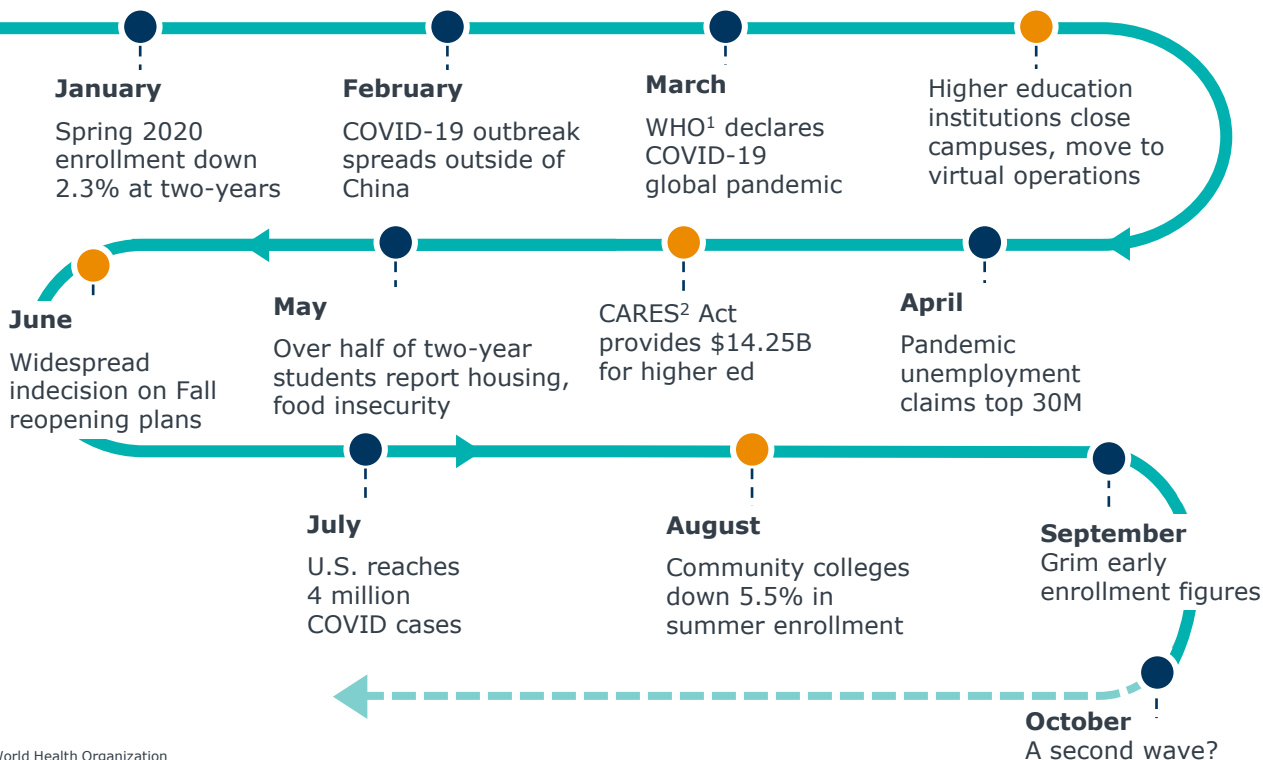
January

Spring 2020 enrollment down 2.3% at two-years

February

COVID-19 outbreak spreads outside of China

March

WHO$^1$ declares COVID-19 global pandemic

Higher education institutions close campuses, move to virtual operations

April

Pandemic unemployment claims top 30M

CARES$^2$ Act provides $14.25B for higher ed

May

Over half of two-year students report housing, food insecurity

June

Widespread indecision on Fall reopening plans

July

U.S. reaches 4 million COVID cases

August

Community colleges down 5.5% in summer enrollment

September

Grim early enrollment figures

October

A second wave?

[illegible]orld Health Organization